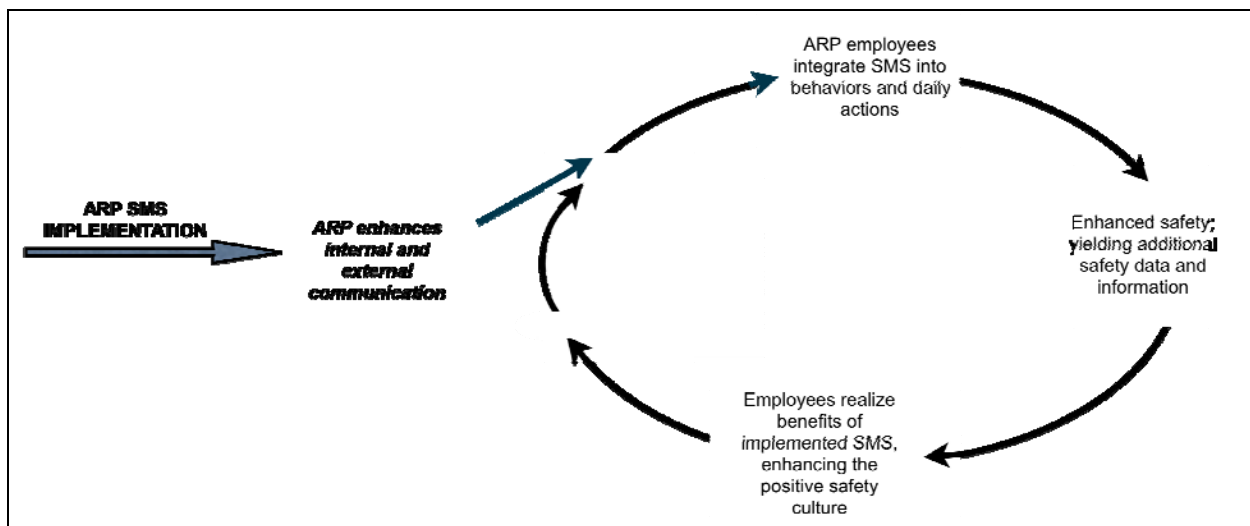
ARP SMS IMPLEMENTATION

ARP enhances internal and external communication

ARP employees integrate SMS into behaviors and daily actions

Enhanced safety; yielding additional safety data and information

Employees realize benefits of implemented SMS, enhancing the positive safety culture